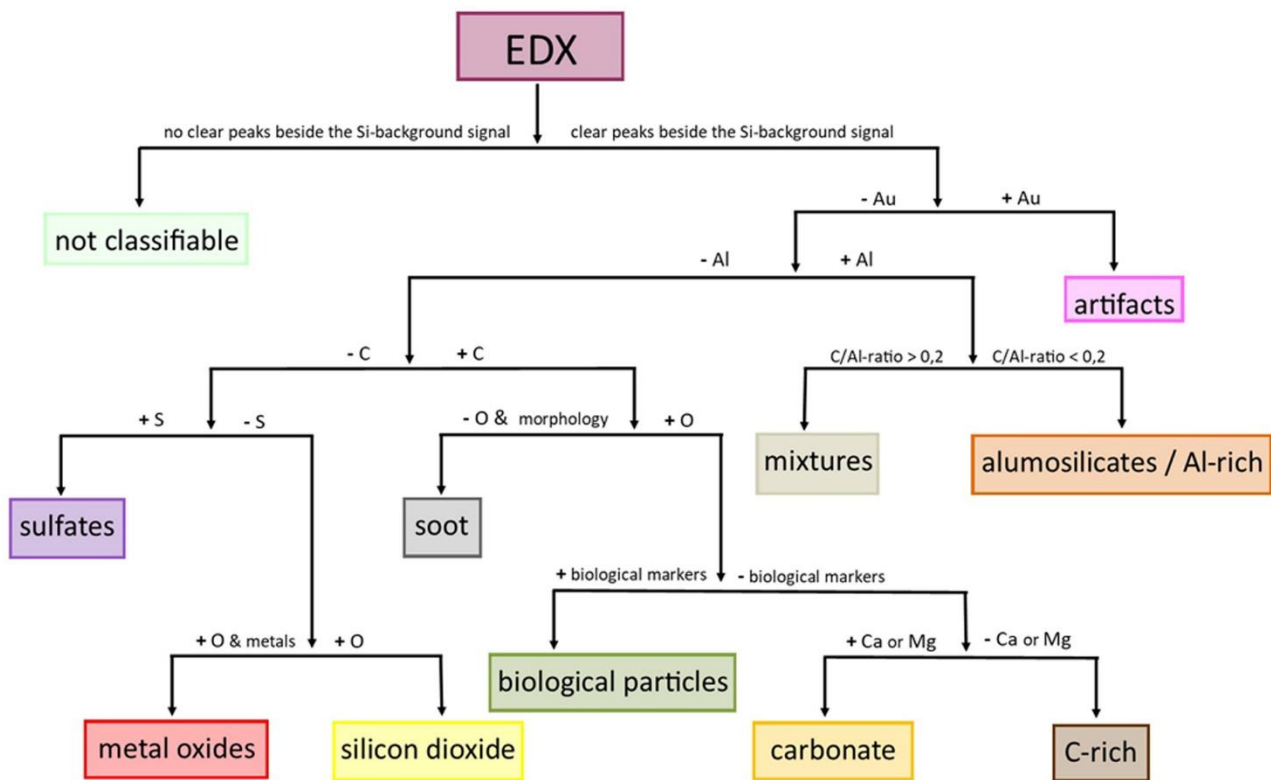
EDX

no clear peaks beside the Si-background signal

clear peaks beside the Si-background signal

not classifiable

- Au

+ Au

- Al

+ Al

artifacts

- C

+ C

C/Al-ratio > 0,2

C/Al-ratio < 0,2

+ S

- S

- O & morphology

+ O

mixtures

alumosilicates / Al-rich

sulfates

soot

+ biological markers

- biological markers

+ O & metals

+ O

+ Ca or Mg

- Ca or Mg

biological particles

metal oxides

silicon dioxide

carbonate

C-rich